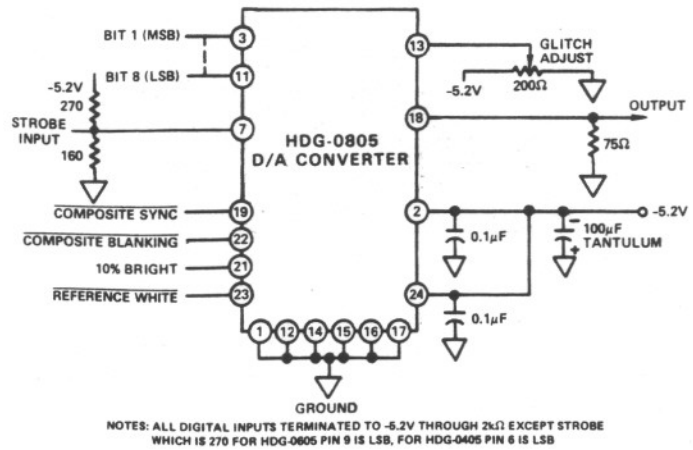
BIT 1 (MSB)
3
BIT 8 (LSB)
11
-5.2V
270
STROBE INPUT
7
160
$\overline{\text{COMPOSITE SYNC}}$
19
$\overline{\text{COMPOSITE BLANKING}}$
22
10% BRIGHT
21
$\overline{\text{REFERENCE WHITE}}$
23
1
12
14
15
16
17
GROUND
HDG-0805
D/A CONVERTER
13
GLITCH ADJUST
-5.2V
200Ω
18
OUTPUT
75Ω
2
-5.2V
0.1μF
100μF
TANTULUM
24
0.1μF

NOTES: ALL DIGITAL INPUTS TERMINATED TO -5.2V THROUGH 2kΩ EXCEPT STROBE WHICH IS 270 FOR HDG-0605 PIN 9 IS LSB, FOR HDG-0405 PIN 6 IS LSB